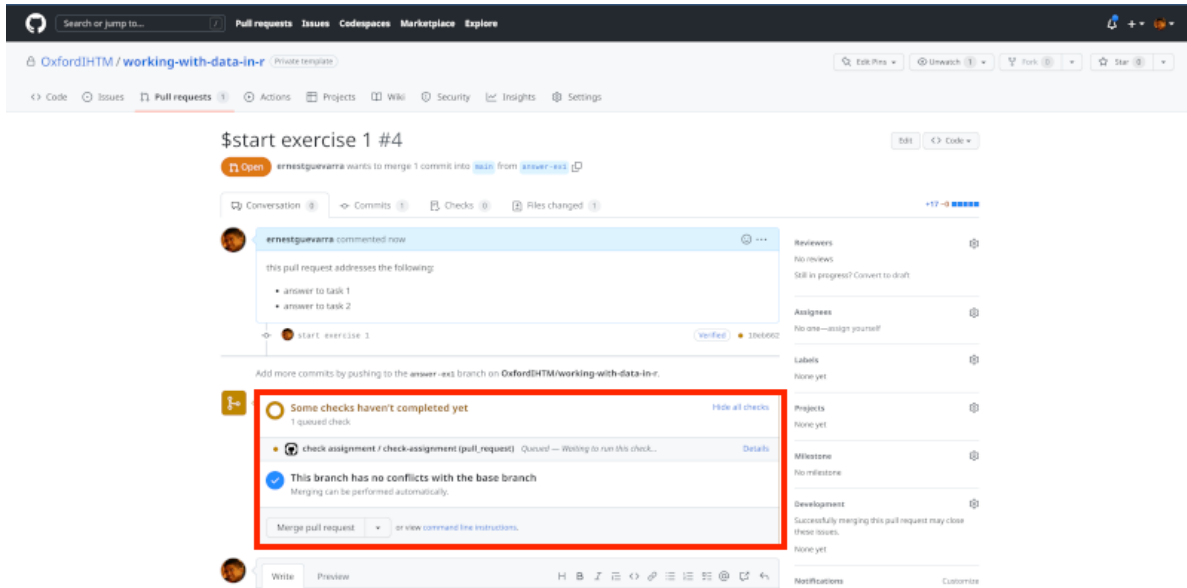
Search or jump to... / Pull requests Issues Codespaces Marketplace Explore

OxfordIHTM / working-with-data-in-r Private template

Edit Pins Unwatch 1 Fork 0 Star 0

Code Issues Pull requests 1 Actions Projects Wiki Security Insights Settings

$start exercise 1 #4

Edit Code

Open ernestguevarra wants to merge 1 commit into main from answer-ex1

Conversation 0 Commits 1 Checks 0 Files changed 1

+17 −0

ernestguevarra commented now

this pull request addresses the following:

• answer to task 1
• answer to task 2

start exercise 1 Verified 1be6662

Add more commits by pushing to the answer-ex1 branch on OxfordIHTM/working-with-data-in-r.

Some checks haven't completed yet
1 queued check

Hide all checks

check assignment / check-assignment (pull_request) Queued — Waiting to run this check... Details

This branch has no conflicts with the base branch
Merging can be performed automatically.

Merge pull request or view command line instructions.

Reviewers
No reviews
Still in progress? Convert to draft

Assignees
No one—assign yourself

Labels
None yet

Projects
None yet

Milestone
No milestone

Development
Successfully merging this pull request may close these issues.
None yet

Notifications Customize

Write Preview